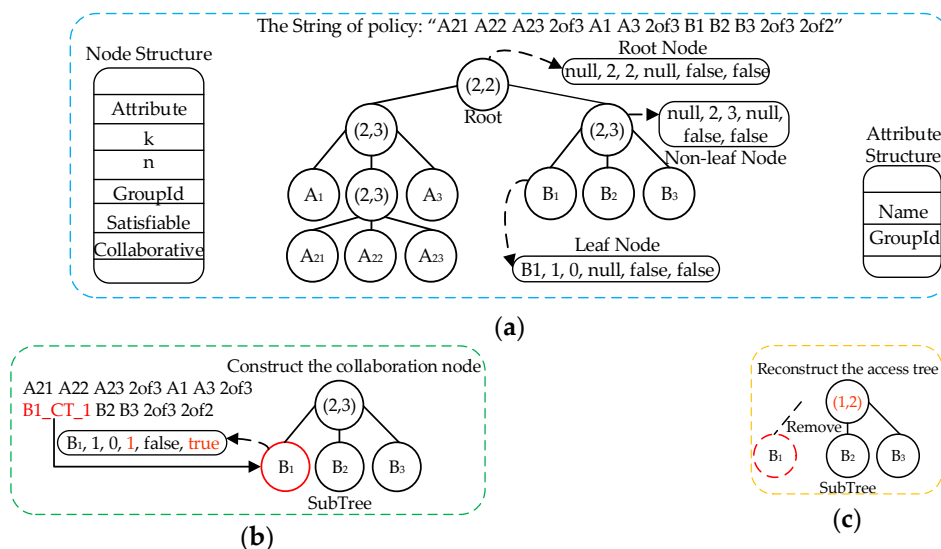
The String of policy: "A21 A22 A23 2of3 A1 A3 2of3 B1 B2 B3 2of3 2of2"

Node Structure

Attribute
k
n
GroupId
Satisfiable
Collaborative

Root Node
null, 2, 2, null, false, false

(2,2)
Root

(2,3)
(2,3)

null, 2, 3, null, false, false
Non-leaf Node

$A_1$
(2,3)
$A_3$
$B_1$
$B_2$
$B_3$

$A_{21}$
$A_{22}$
$A_{23}$

Leaf Node
B1, 1, 0, null, false, false

Attribute Structure

Name
GroupId

(a)

Construct the collaboration node
A21 A22 A23 2of3 A1 A3 2of3
B1_CT_1 B2 B3 2of3 2of2

(2,3)

$B_1$, 1, 0, 1, false, true

$B_1$
$B_2$
$B_3$
SubTree

(b)

Reconstruct the access tree
(1,2)
Remove
$B_1$
$B_2$
$B_3$
SubTree

(c)